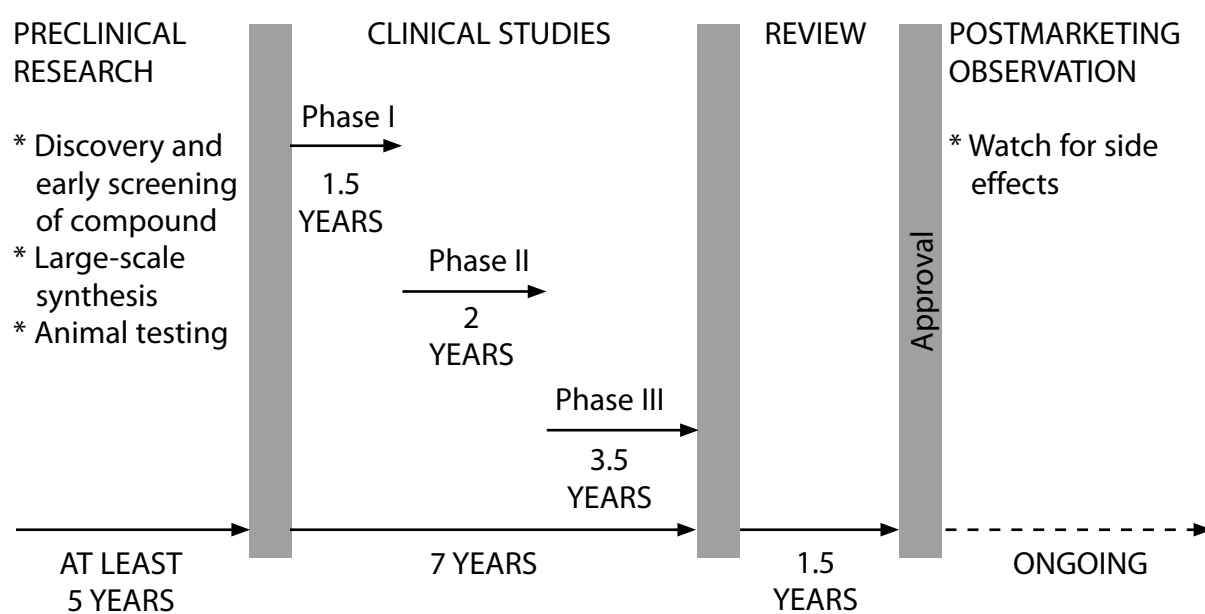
PRECLINICAL RESEARCH

* Discovery and early screening of compound
* Large-scale synthesis
* Animal testing

CLINICAL STUDIES

Phase I

1.5 YEARS

Phase II

2 YEARS

Phase III

3.5 YEARS

REVIEW

Approval

POSTMARKETING OBSERVATION

* Watch for side effects

AT LEAST 5 YEARS

7 YEARS

1.5 YEARS

ONGOING